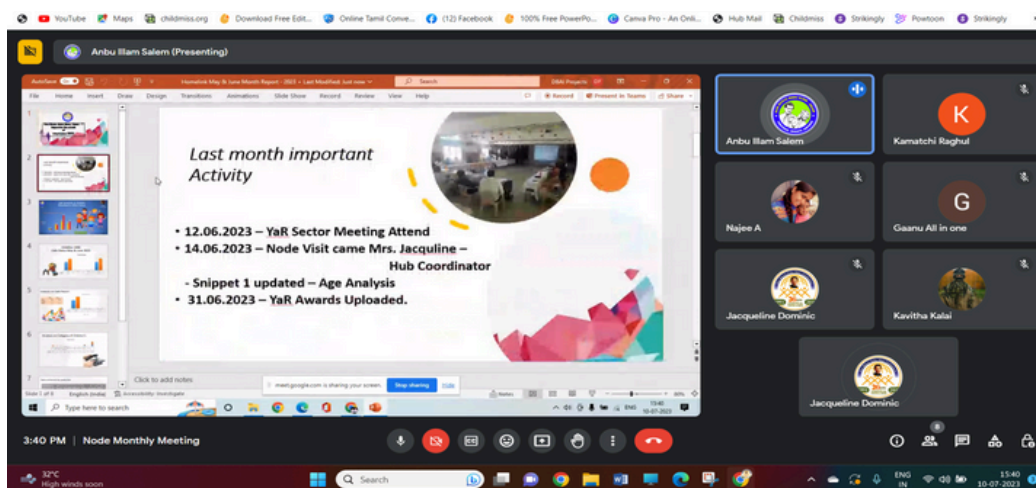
YouTube Maps childmiss.org Download Free Edit... Online Tamil Conve... (12) Facebook 100% Free PowerPo... Canva Pro - An Onli... Hub Mail Childmiss Strikingly Powtoon Strikingly

Anbu Illam Salem (Presenting)

AutoSave Humalink May & June Month Report - 2023 • Last Modified: Just now Search

File Home Insert Draw Design Transitions Animations Slide Show Record Review View Help Record Present in Teams Share

Last month important Activity

• 12.06.2023 – YaR Sector Meeting Attend
• 14.06.2023 – Node Visit came Mrs. Jacquline – Hub Coordinator
- Snippet 1 updated – Age Analysis
• 31.06.2023 – YaR Awards Uploaded.

Click to add notes

meet.google.com is sharing your screen. Stop sharing Hide

Slide 1 of 8 English (India) Accessibility: Investigate Notes

Type here to search

15:40 10-07-2023

Anbu Illam Salem
Kamatchi Raghul
Najee A
Gaanu All in one
Jacqueline Dominic
Kavitha Kalai
Jacqueline Dominic

3:40 PM | Node Monthly Meeting

8

32°C High winds soon

Search

ENG IN 15:40 10-07-2023